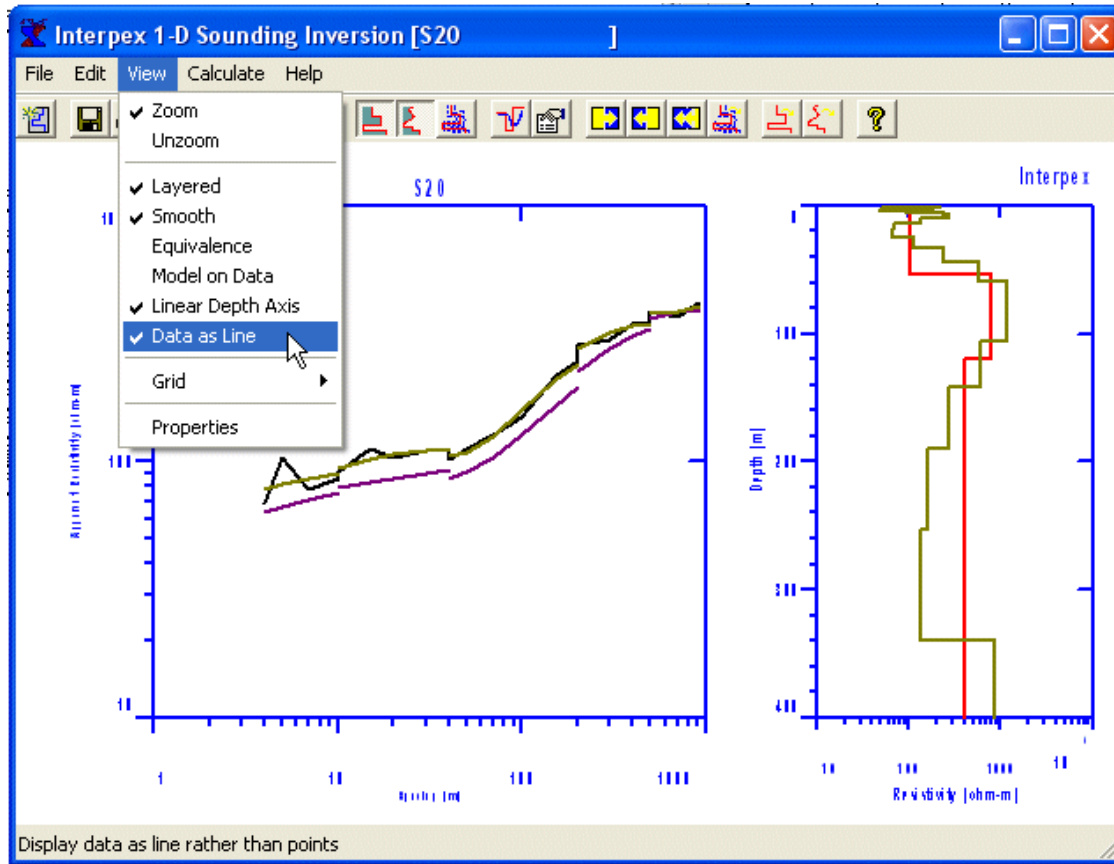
Interpex 1-D Sounding Inversion [S20 ]

File Edit View Calculate Help

Zoom
Unzoom
Layered
Smooth
Equivalence
Model on Data
Linear Depth Axis
Data as Line
Grid
Properties

S20

Interpex

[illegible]

100

10

1

10

100

1000

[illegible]

Apparent Resistivity [ohm-m]

0

100

200

300

400

Depth [m]

10

100

1000

10

Resistivity [ohm-m]

Display data as line rather than points